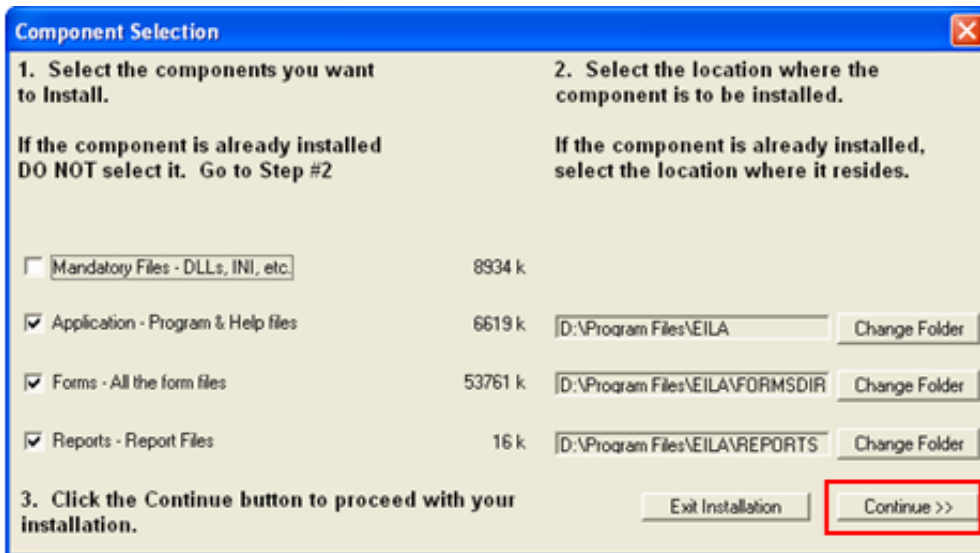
Component Selection

1. Select the components you want to Install.

If the component is already installed DO NOT select it. Go to Step #2

2. Select the location where the component is to be installed.

If the component is already installed, select the location where it resides.

Mandatory Files - DLLs, INI, etc. 8934 k

Application - Program & Help files 6619 k D:\Program Files\EILA Change Folder

Forms - All the form files 53761 k D:\Program Files\EILA\FORMSDIR Change Folder

Reports - Report Files 16 k D:\Program Files\EILA\REPORTS Change Folder

3. Click the Continue button to proceed with your installation.

Exit Installation

Continue >>